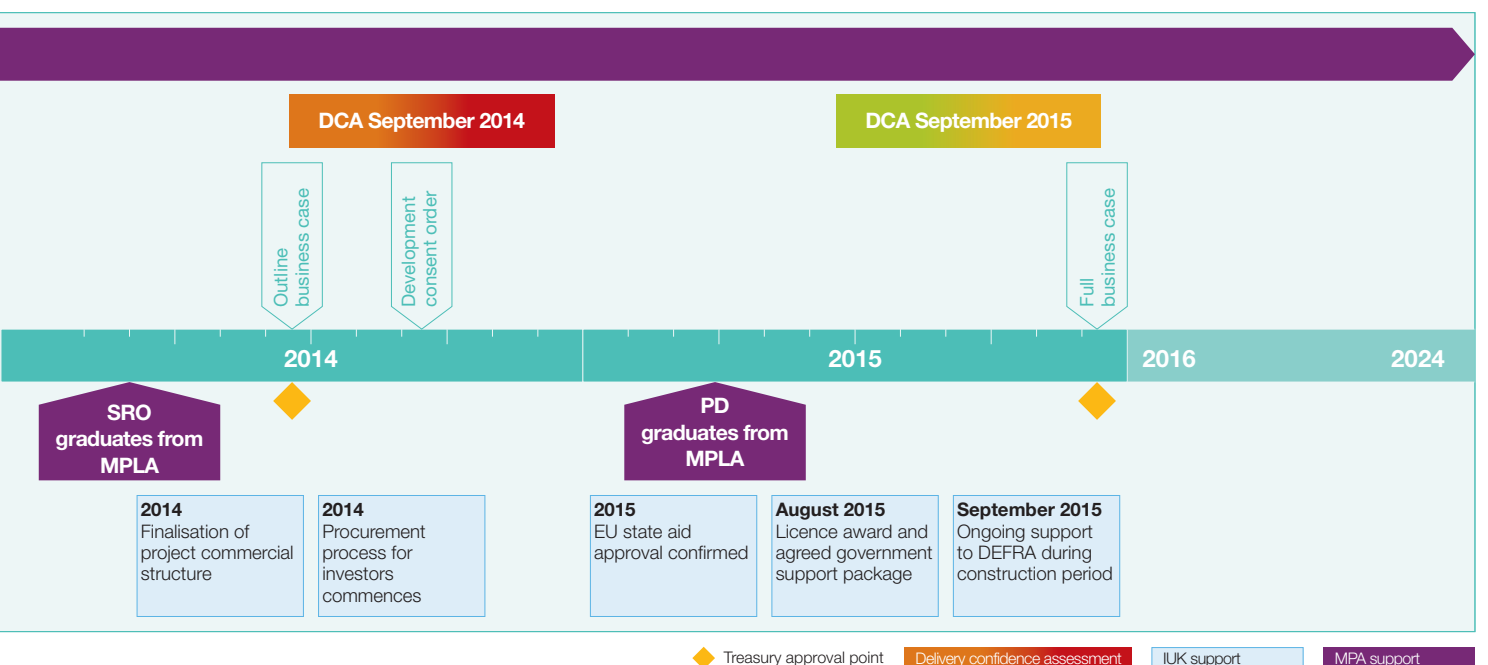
DCA September 2014

DCA September 2015

Outline business case

Development consent order

Full business case

2014

2015

2016

2024

SRO graduates from MPLA

PD graduates from MPLA

2014
Finalisation of project commercial structure

2014
Procurement process for investors commences

2015
EU state aid approval confirmed

August 2015
Licence award and agreed government support package

September 2015
Ongoing support to DEFRA during construction period

Treasury approval point

Delivery confidence assessment

IUK support

MPA support